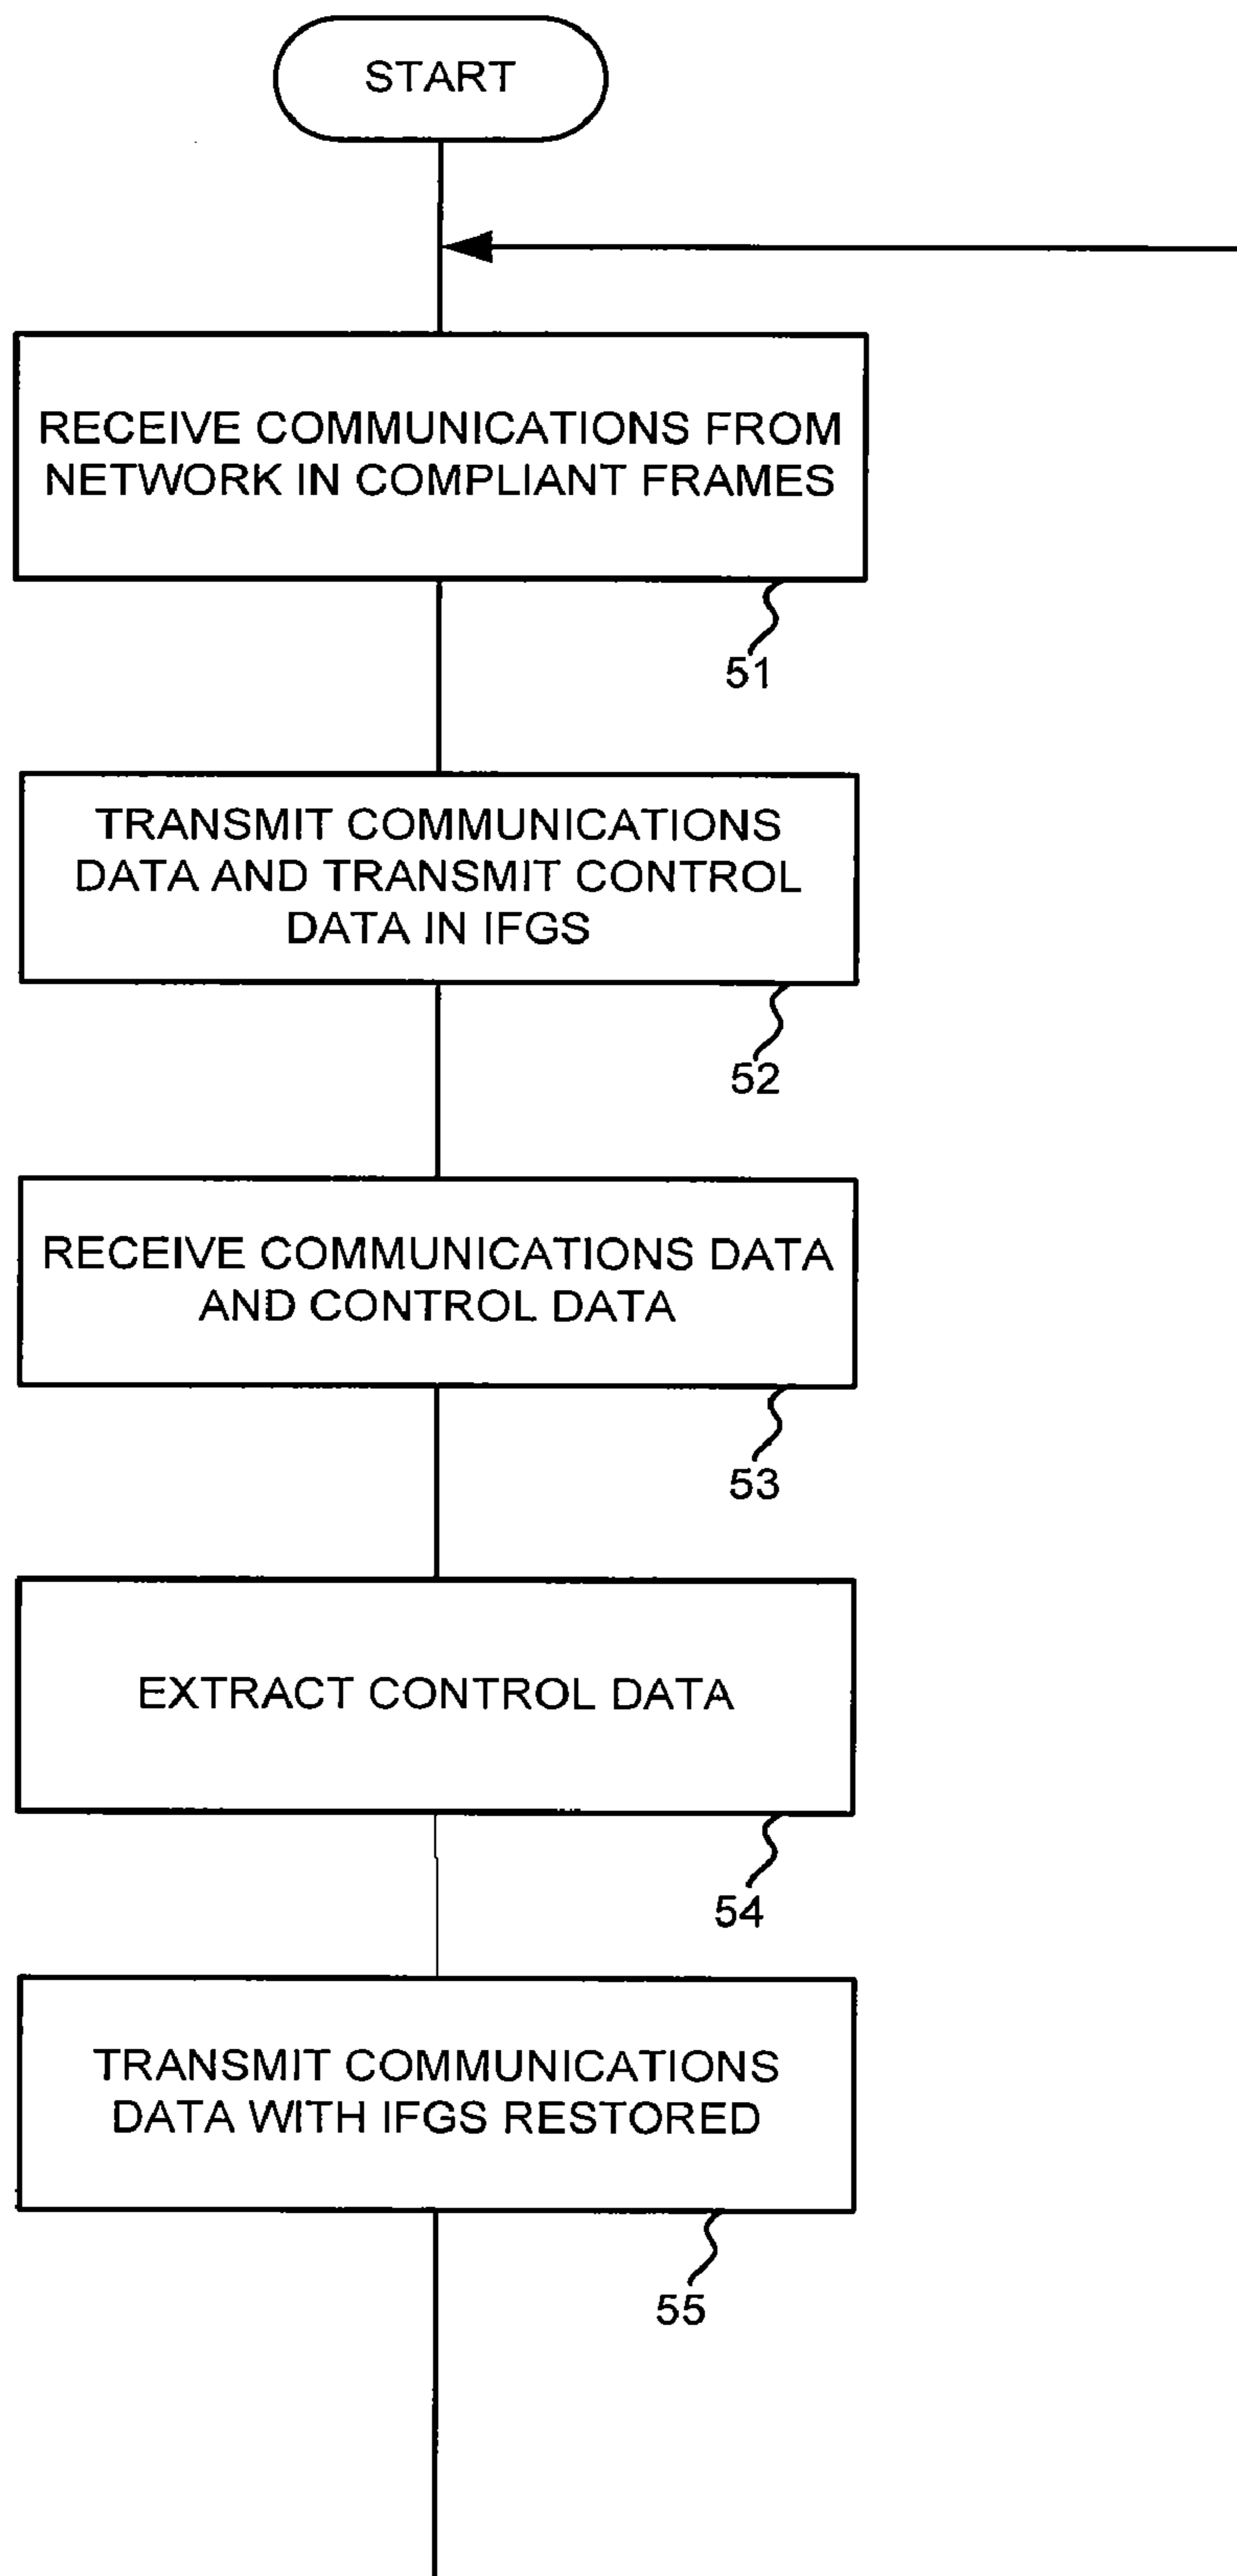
START

RECEIVE COMMUNICATIONS FROM NETWORK IN COMPLIANT FRAMES

51

TRANSMIT COMMUNICATIONS DATA AND TRANSMIT CONTROL DATA IN IFGS

52

RECEIVE COMMUNICATIONS DATA AND CONTROL DATA

53

EXTRACT CONTROL DATA

54

TRANSMIT COMMUNICATIONS DATA WITH IFGS RESTORED

55